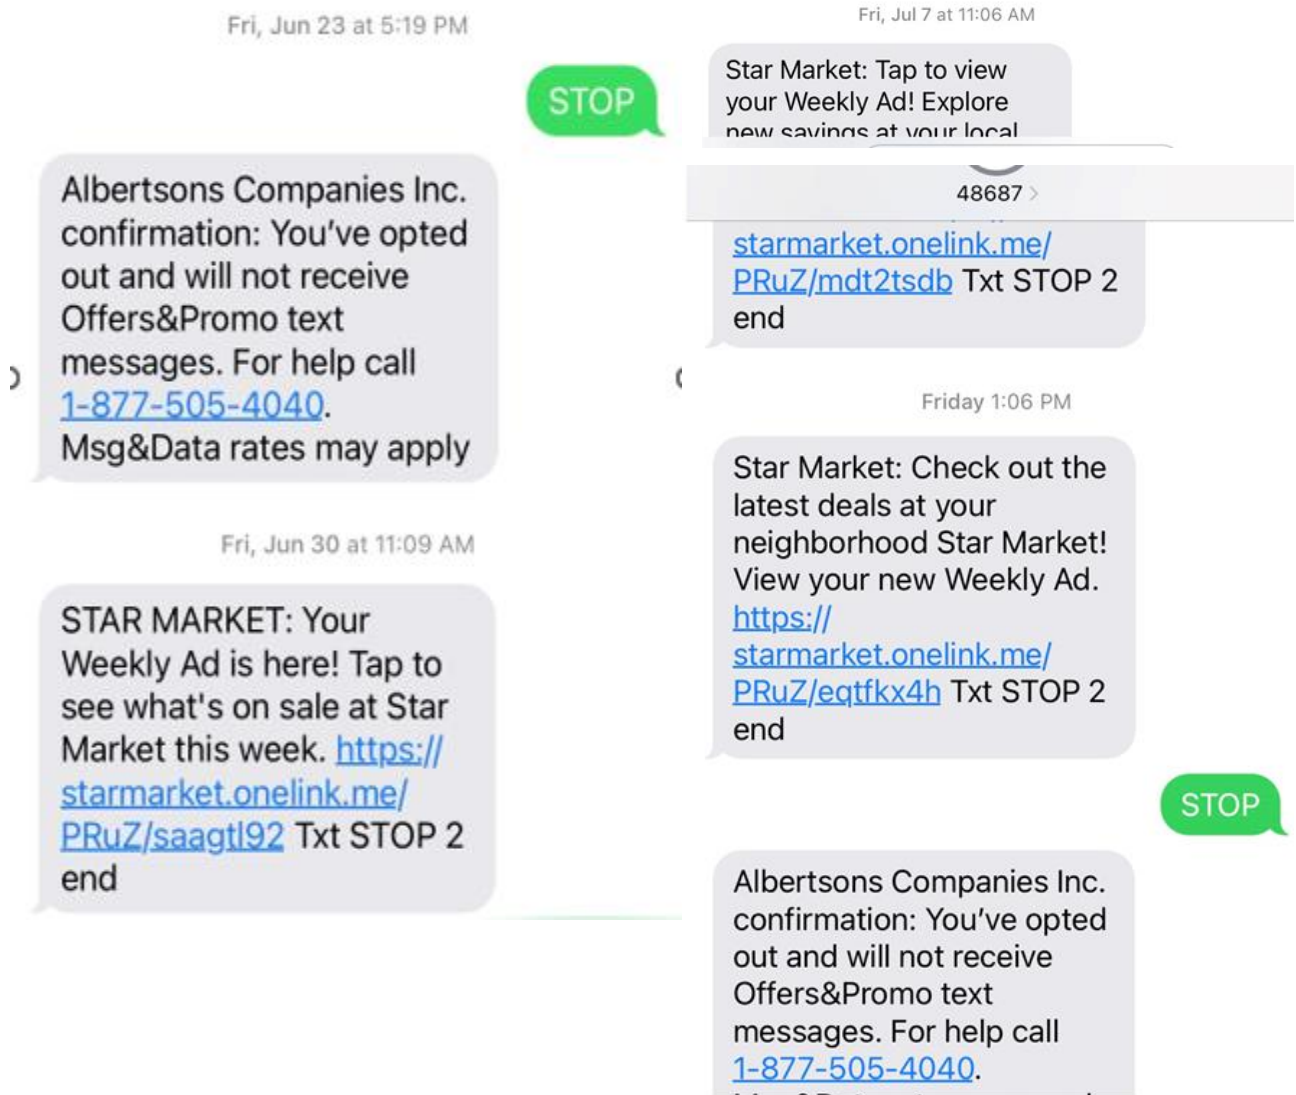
Fri, Jun 23 at 5:19 PM

STOP

Albertsons Companies Inc. confirmation: You've opted out and will not receive Offers&Promo text messages. For help call 1-877-505-4040. Msg&Data rates may apply

Fri, Jun 30 at 11:09 AM

STAR MARKET: Your Weekly Ad is here! Tap to see what's on sale at Star Market this week. https://starmarket.onelink.me/PRuZ/saagtl92 Txt STOP 2 end

Fri, Jul 7 at 11:06 AM

Star Market: Tap to view your Weekly Ad! Explore new savings at your local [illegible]

48687 >

starmarket.onelink.me/PRuZ/mdt2tsdb Txt STOP 2 end

Friday 1:06 PM

Star Market: Check out the latest deals at your neighborhood Star Market! View your new Weekly Ad. https://starmarket.onelink.me/PRuZ/eqtfkx4h Txt STOP 2 end

STOP

Albertsons Companies Inc. confirmation: You've opted out and will not receive Offers&Promo text messages. For help call 1-877-505-4040.
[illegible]